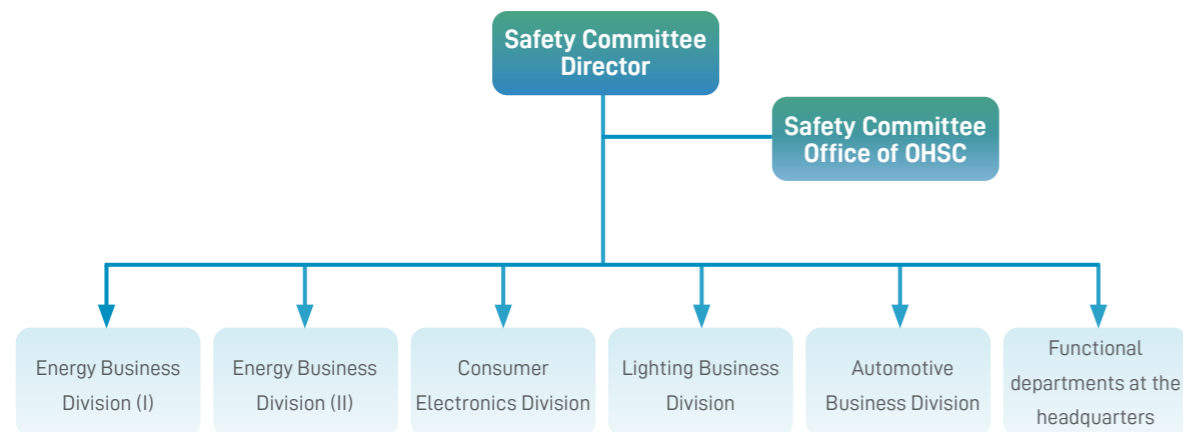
Safety Committee Director

Safety Committee Office of OHSC

Energy Business Division (I)

Energy Business Division (II)

Consumer Electronics Division

Lighting Business Division

Automotive Business Division

Functional departments at the headquarters